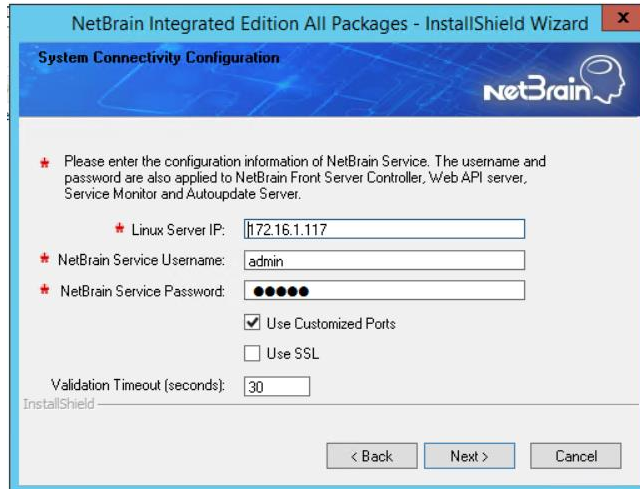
NetBrain Integrated Edition All Packages - InstallShield Wizard

x

System Connectivity Configuration

NetBrain

* Please enter the configuration information of NetBrain Service. The username and password are also applied to NetBrain Front Server Controller, Web API server, Service Monitor and Autoupdate Server.

* Linux Server IP: 172.16.1.117

* NetBrain Service Username: admin

* NetBrain Service Password: ●●●●●

Use Customized Ports

Use SSL

Validation Timeout (seconds): 30

InstallShield

< Back

Next >

Cancel